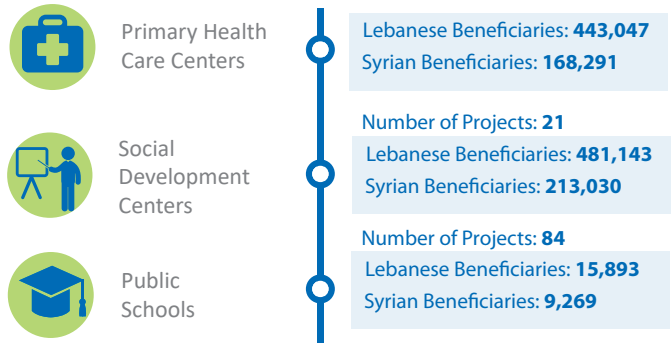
Primary Health Care Centers

Lebanese Beneficiaries: 443,047
Syrian Beneficiaries: 168,291

Social Development Centers

Number of Projects: 21
Lebanese Beneficiaries: 481,143
Syrian Beneficiaries: 213,030

Public Schools

Number of Projects: 84
Lebanese Beneficiaries: 15,893
Syrian Beneficiaries: 9,269